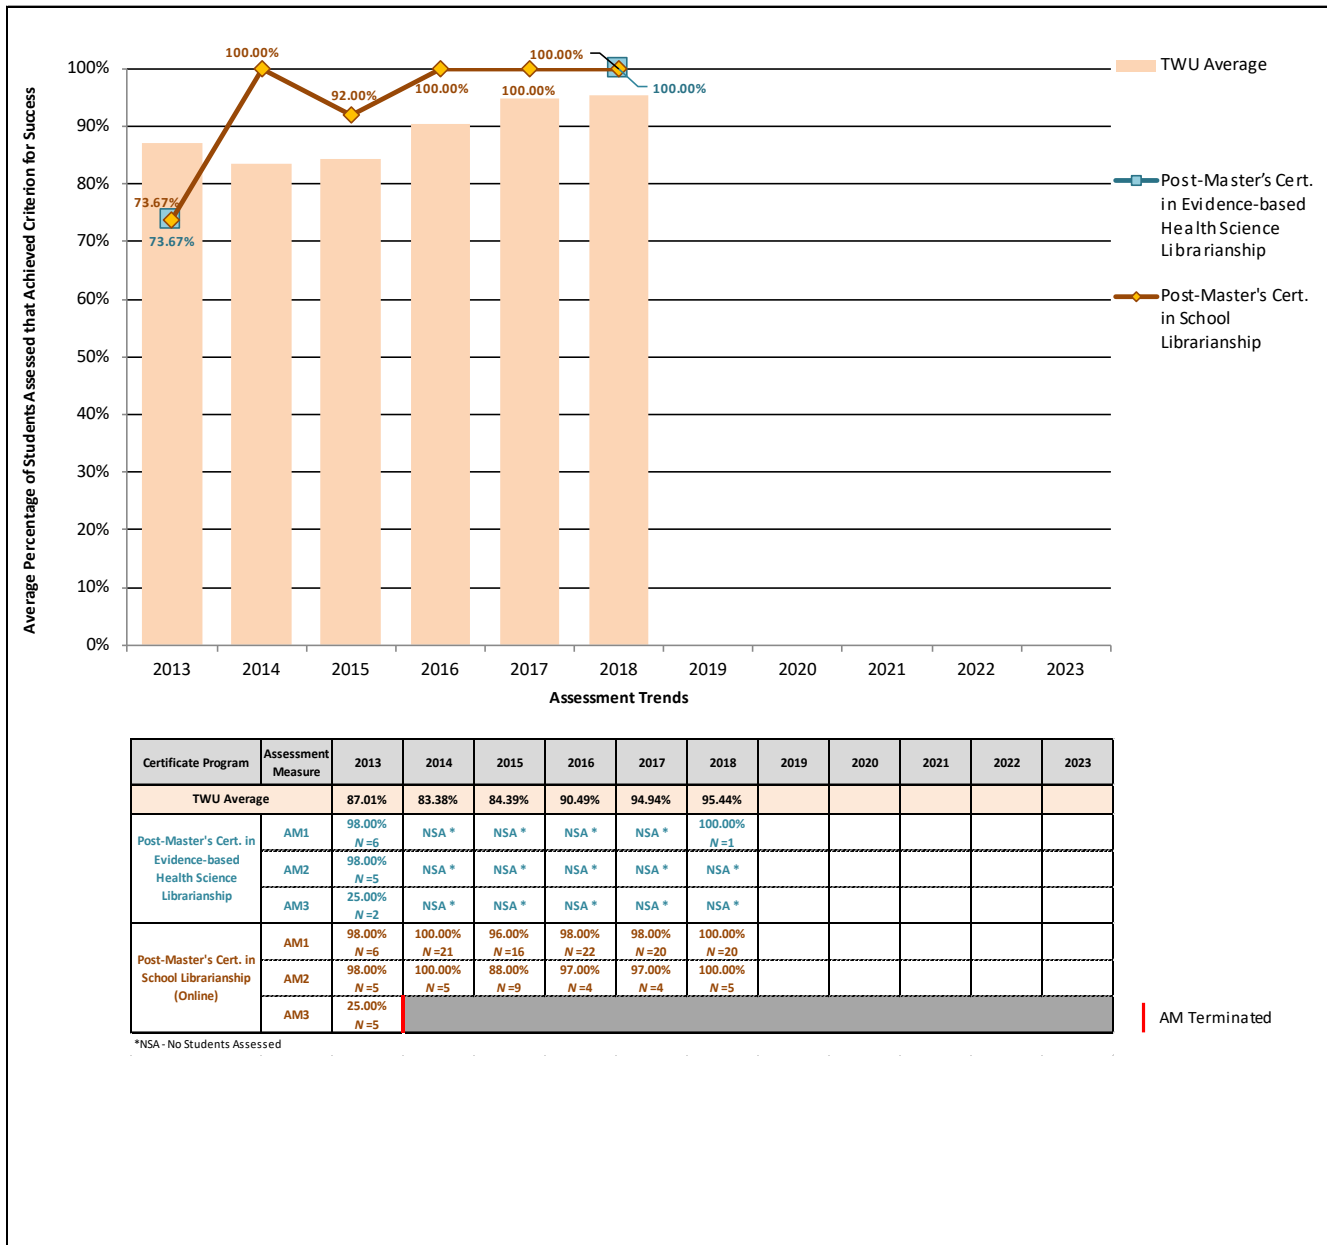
Average Percentage of Students Assessed that Achieved Criterion for Success

100%
90%
80%
70%
60%
50%
40%
30%
20%
10%
0%

100.00%
100.00%
92.00%
100.00%
100.00%
100.00%
73.67%
73.67%

2013 2014 2015 2016 2017 2018 2019 2020 2021 2022 2023

Assessment Trends

TWU Average

Post-Master's Cert. in Evidence-based Health Science Librarianship

Post-Master's Cert. in School Librarianship

| Certificate Program | Assessment Measure | 2013 | 2014 | 2015 | 2016 | 2017 | 2018 | 2019 | 2020 | 2021 | 2022 | 2023 |
|---|---|---|---|---|---|---|---|---|---|---|---|---|
| TWU Average | | 87.01% | 83.38% | 84.39% | 90.49% | 94.94% | 95.44% | | | | | |
| Post-Master's Cert. in Evidence-based Health Science Librarianship | AM1 | 98.00% $N$=6 | NSA * | NSA * | NSA * | NSA * | 100.00% $N$=1 | | | | | |
| | AM2 | 98.00% $N$=5 | NSA * | NSA * | NSA * | NSA * | NSA * | | | | | |
| | AM3 | 25.00% $N$=2 | NSA * | NSA * | NSA * | NSA * | NSA * | | | | | |
| Post-Master's Cert. in School Librarianship (Online) | AM1 | 98.00% $N$=6 | 100.00% $N$=21 | 96.00% $N$=16 | 98.00% $N$=22 | 98.00% $N$=20 | 100.00% $N$=20 | | | | | |
| | AM2 | 98.00% $N$=5 | 100.00% $N$=5 | 88.00% $N$=9 | 97.00% $N$=4 | 97.00% $N$=4 | 100.00% $N$=5 | | | | | |
| | AM3 | 25.00% $N$=5 | | | | | | | | | | |

AM Terminated

*NSA - No Students Assessed